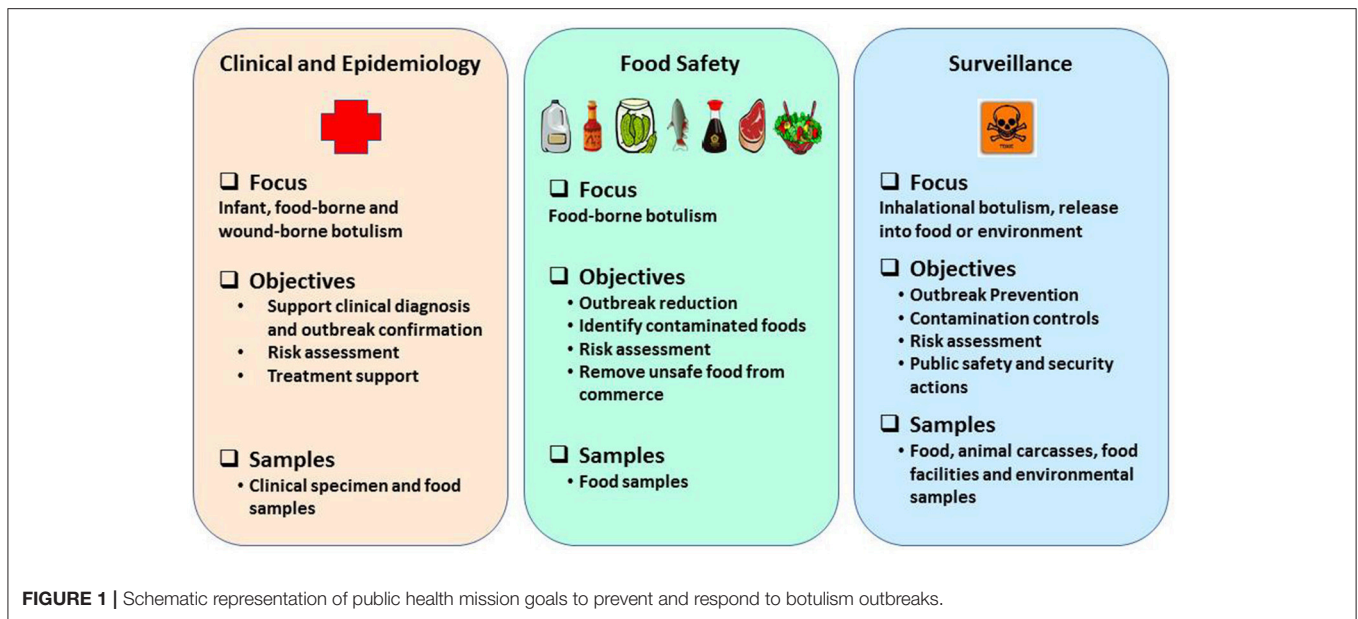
Clinical and Epidemiology

❑ Focus
Infant, food-borne and wound-borne botulism

❑ Objectives
• Support clinical diagnosis and outbreak confirmation
• Risk assessment
• Treatment support

❑ Samples
• Clinical specimen and food samples

Food Safety

❑ Focus
Food-borne botulism

❑ Objectives
• Outbreak reduction
• Identify contaminated foods
• Risk assessment
• Remove unsafe food from commerce

❑ Samples
• Food samples

Surveillance

❑ Focus
Inhalational botulism, release into food or environment

❑ Objectives
• Outbreak Prevention
• Contamination controls
• Risk assessment
• Public safety and security actions

❑ Samples
• Food, animal carcasses, food facilities and environmental samples

FIGURE 1 | Schematic representation of public health mission goals to prevent and respond to botulism outbreaks.